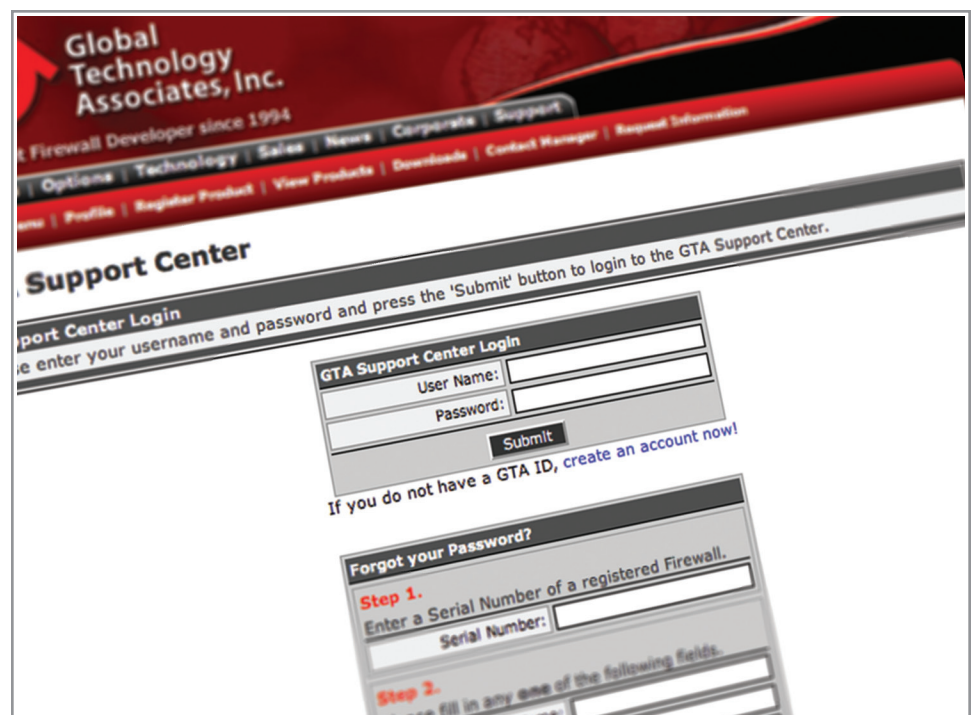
Global Technology Associates, Inc.

t Firewall Developer since 1994

News | Corporate | Support

| Options | Technology | Sales | News | Corporate | Support

| Profile | Register Product | View Products | Downloads | Contact Manager | Request Information

Support Center

pport Center Login

se enter your username and password and press the 'Submit' button to login to the GTA Support Center.

GTA Support Center Login

User Name:

Password:

Submit

If you do not have a GTA ID, create an account now!

Forgot your Password?

Step 1.

Enter a Serial Number of a registered Firewall.

Serial Number:

Step 2.

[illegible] fill in any one of the following fields.